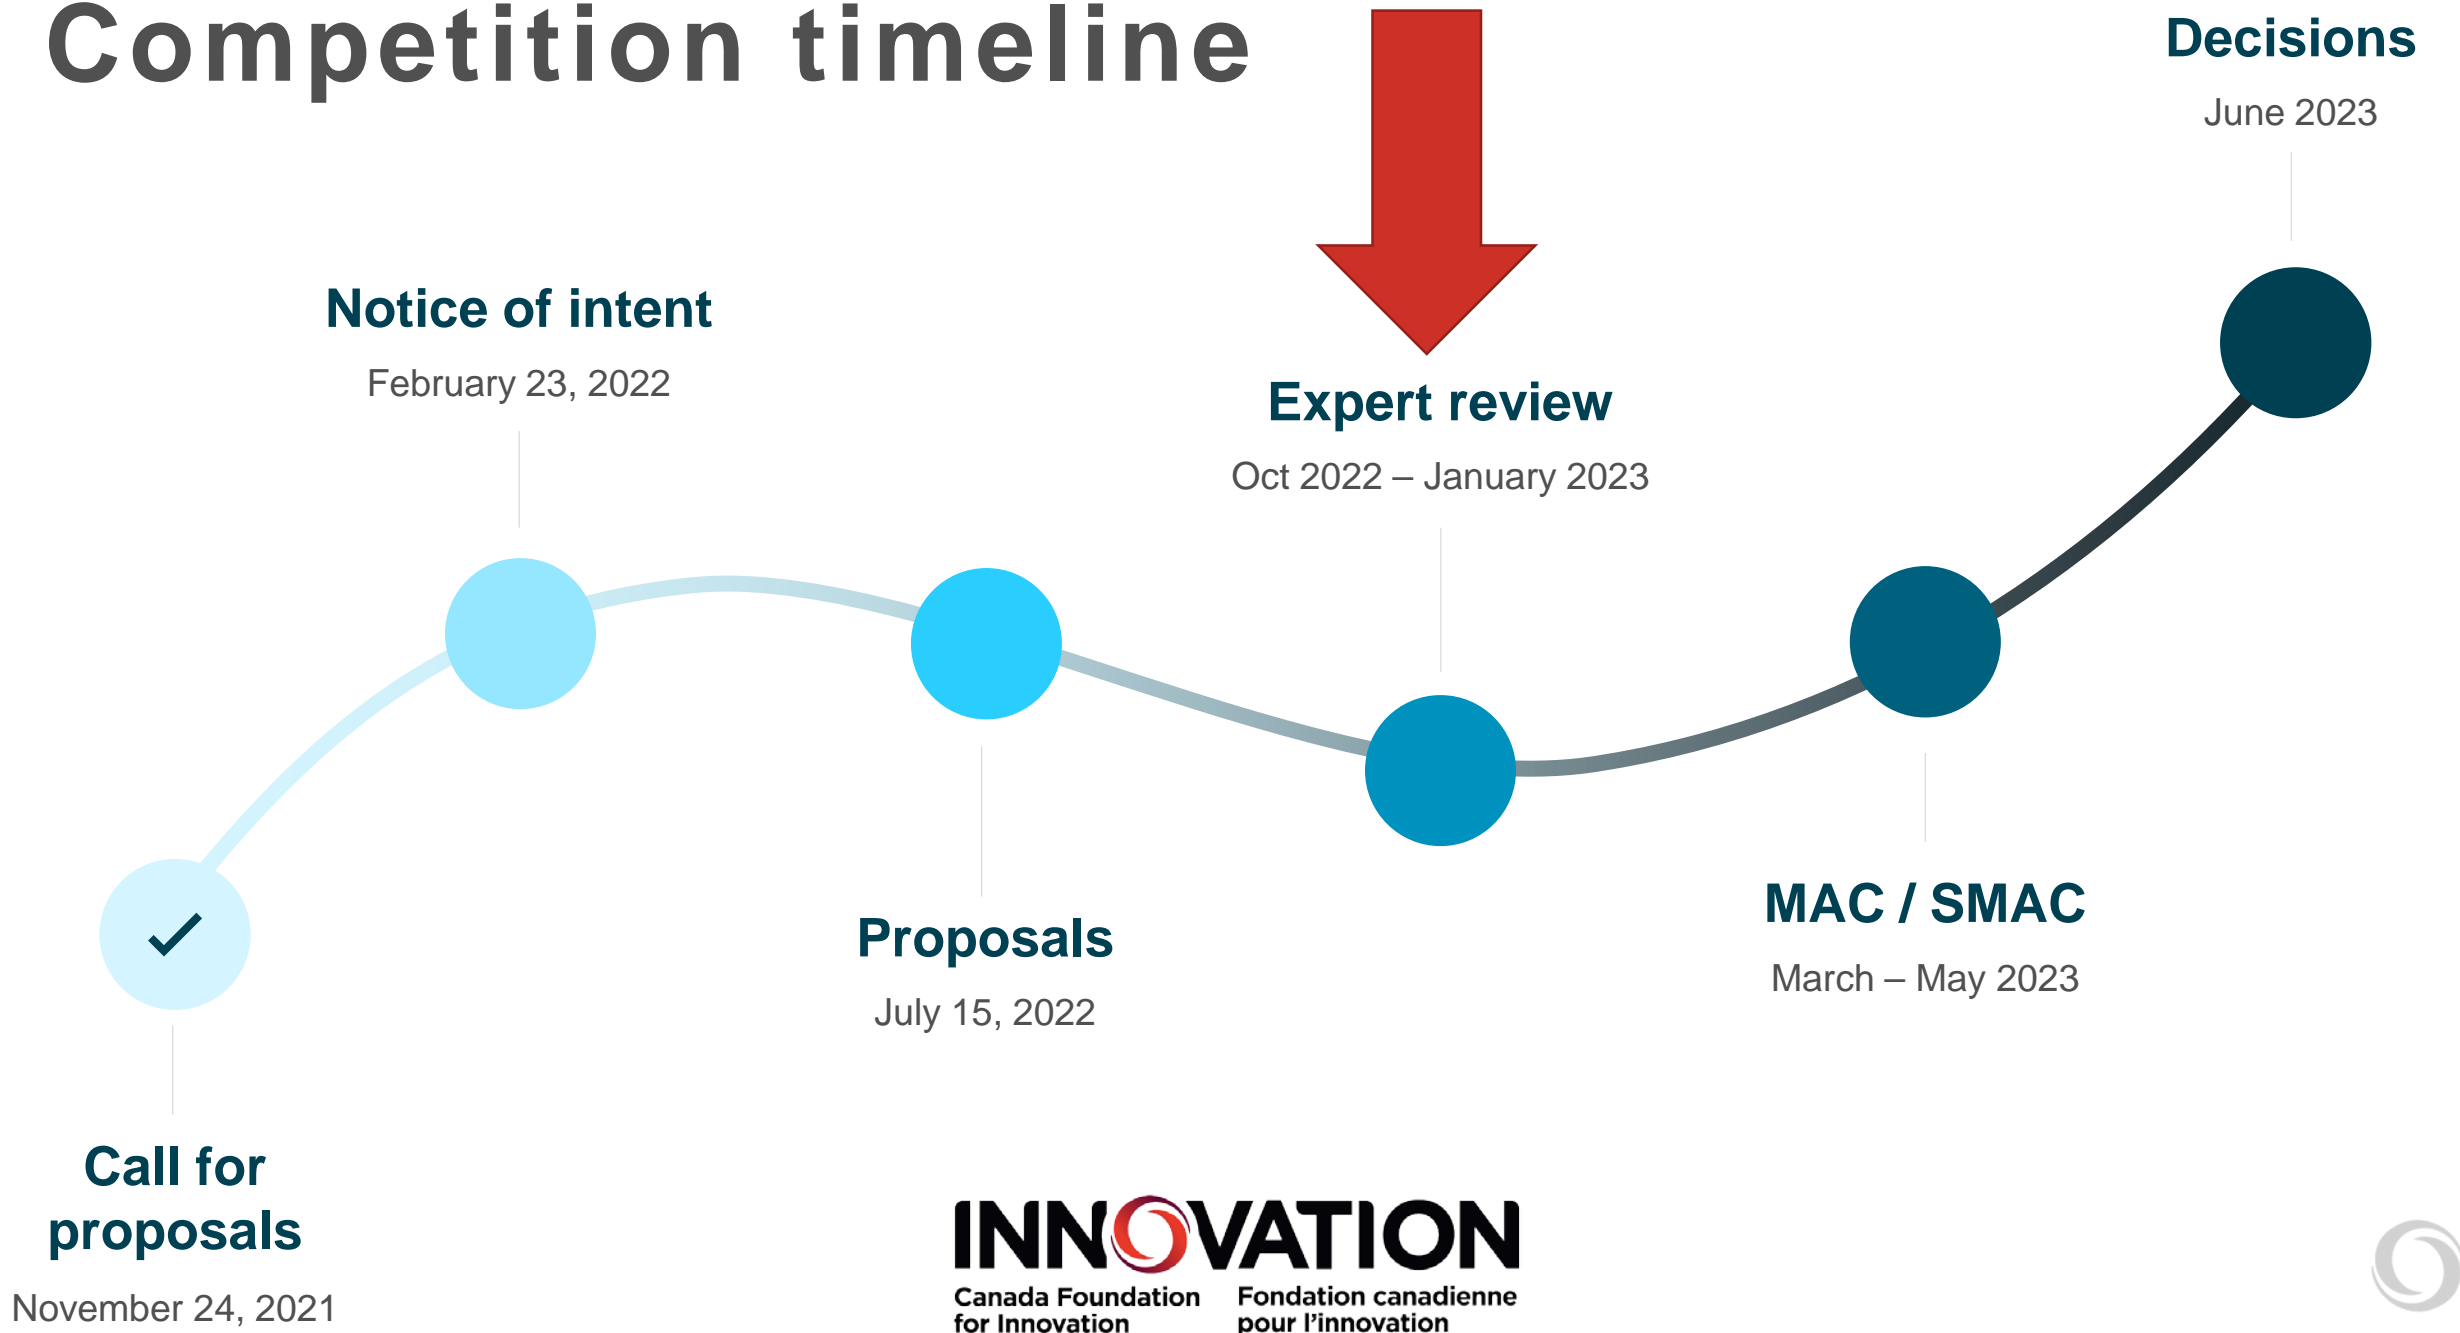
Competition timeline

Decisions
June 2023

Notice of intent
February 23, 2022

Expert review
Oct 2022 – January 2023

Proposals
July 15, 2022

MAC / SMAC
March – May 2023

Call for proposals
November 24, 2021

INNOVATION
Canada Foundation for Innovation
Fondation canadienne pour l'innovation